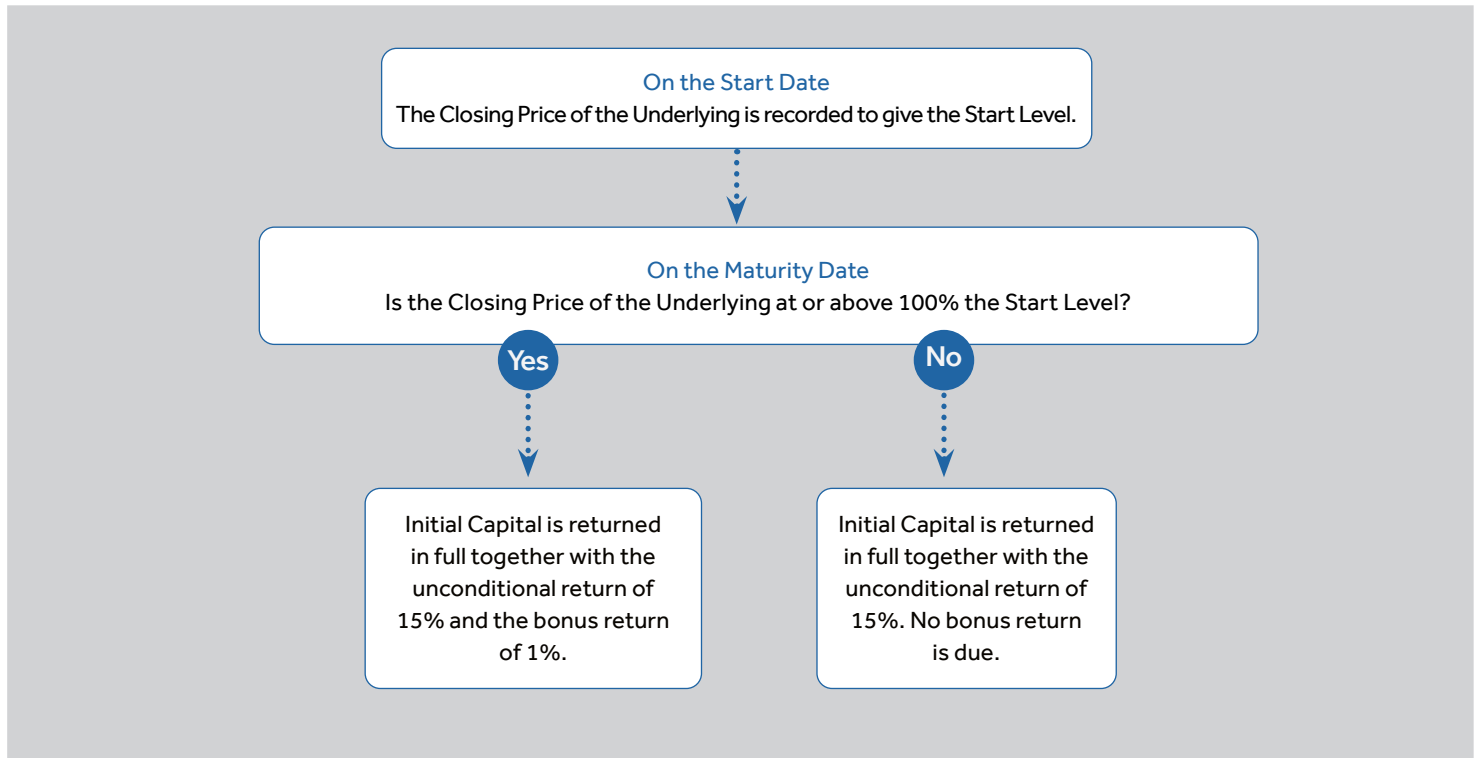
On the Start Date
The Closing Price of the Underlying is recorded to give the Start Level.

On the Maturity Date
Is the Closing Price of the Underlying at or above 100% the Start Level?

Yes

No

Initial Capital is returned in full together with the unconditional return of 15% and the bonus return of 1%.

Initial Capital is returned in full together with the unconditional return of 15%. No bonus return is due.